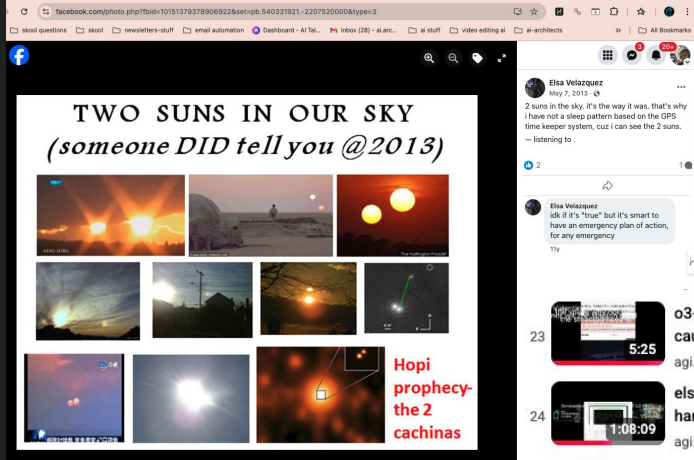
facebook.com/photo.php?fbid=10151379378906922&set=pb.540331921.-2207520000&type=3

skool questions | skool | newsletters-stuff | email automation | Dashboard - AI Tal... | Inbox (28) - ai.arc... | ai stuff | video editing ai | ai-architects | All Bookmarks

TWO SUNS IN OUR SKY
(someone DID tell you @2013)

The Huffington Post

Hopi prophecy- the 2 cachinas

Elsa Velazquez
May 7, 2013

2 suns in the sky. it's the way it was. that's why i have not a sleep pattern based on the GPS time keeper system, cuz i can see the 2 suns.
— listening to .

2
1

Elsa Velazquez
idk if it's "true" but it's smart to have an emergency plan of action, for any emergency
11y

23
5:25
o3
agi

24
1:08:09
els
har
agi